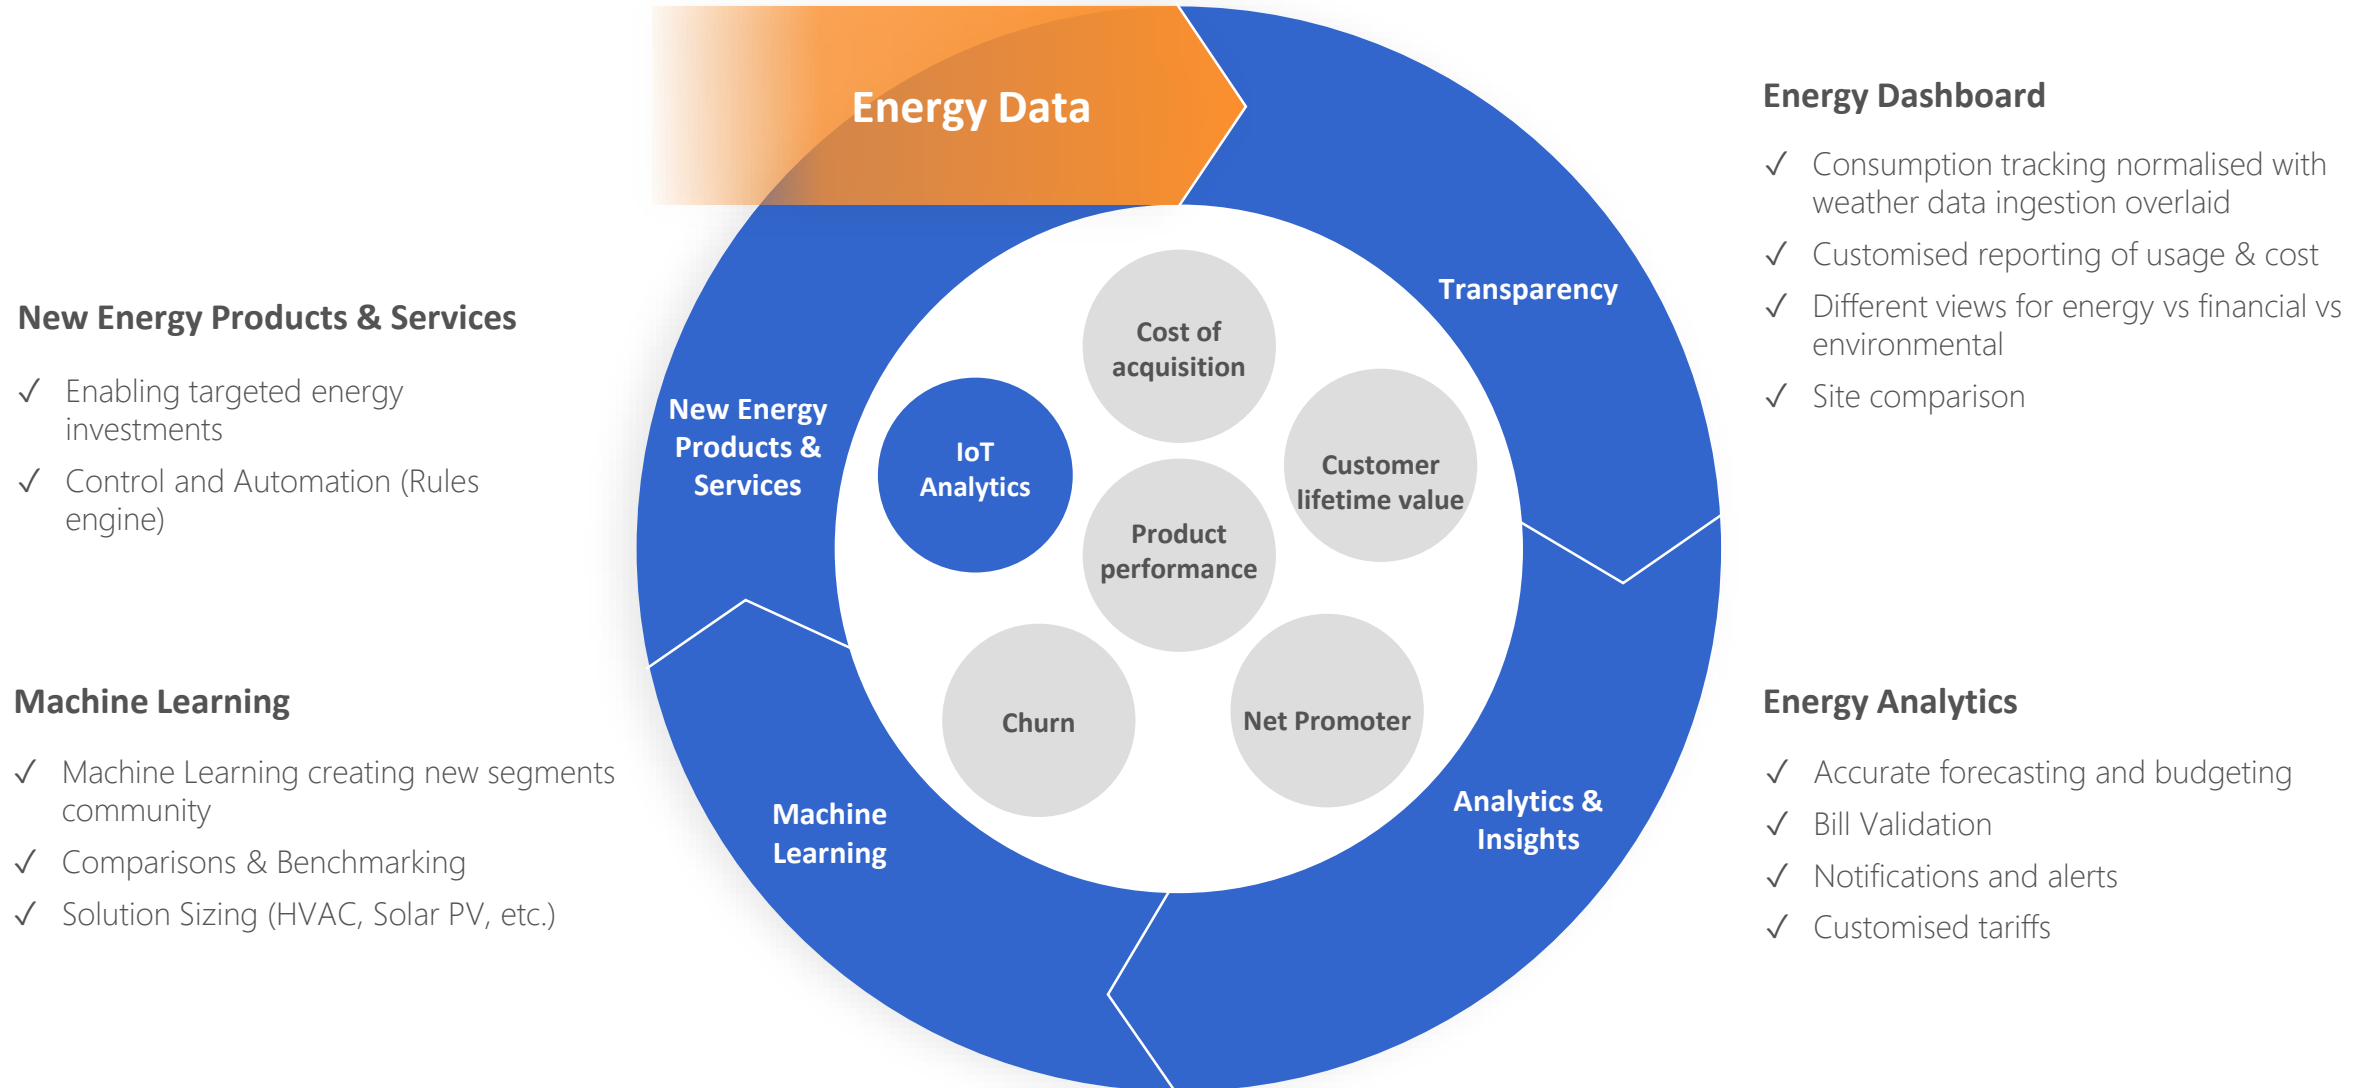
Energy Data

Energy Dashboard

✓ Consumption tracking normalised with weather data ingestion overlaid

✓ Customised reporting of usage & cost

✓ Different views for energy vs financial vs environmental

✓ Site comparison

New Energy Products & Services

✓ Enabling targeted energy investments

✓ Control and Automation (Rules engine)

Transparency

New Energy Products & Services

Cost of acquisition

IoT Analytics

Customer lifetime value

Product performance

Churn

Net Promoter

Machine Learning

Analytics & Insights

Machine Learning

✓ Machine Learning creating new segments community

✓ Comparisons & Benchmarking

✓ Solution Sizing (HVAC, Solar PV, etc.)

Energy Analytics

✓ Accurate forecasting and budgeting

✓ Bill Validation

✓ Notifications and alerts

✓ Customised tariffs